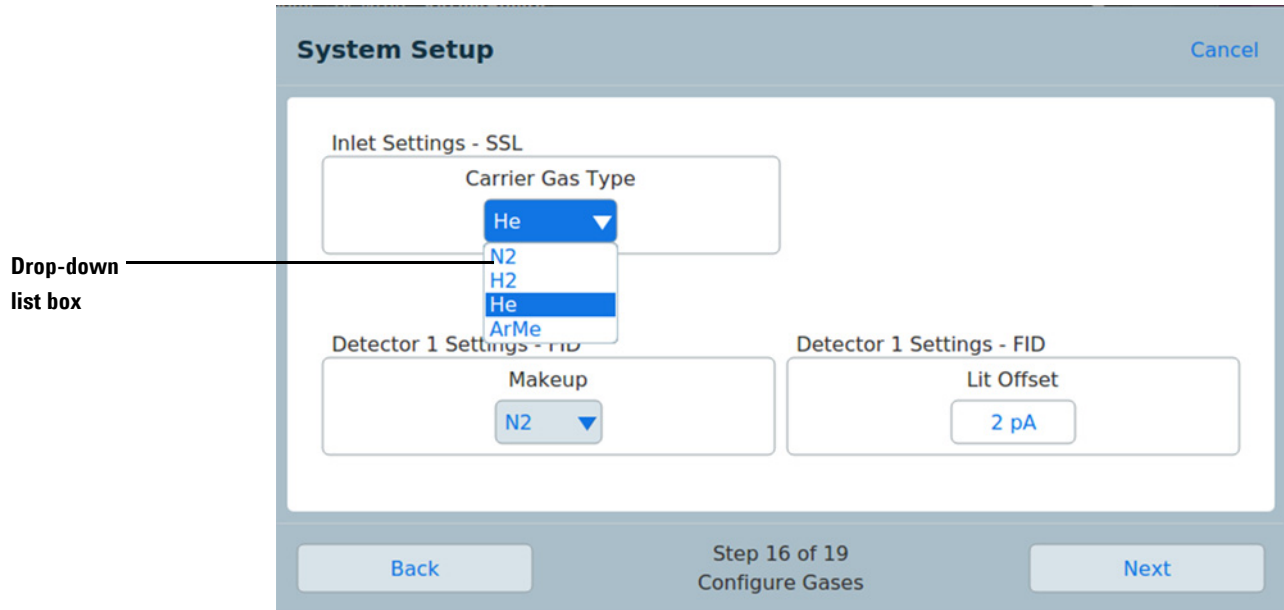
System Setup

Cancel

Inlet Settings - SSL

Carrier Gas Type

He

N2
H2
He
ArMe

Drop-down list box

Detector 1 Settings - FID

Makeup

N2

Detector 1 Settings - FID

Lit Offset

2 pA

Back

Step 16 of 19
Configure Gases

Next